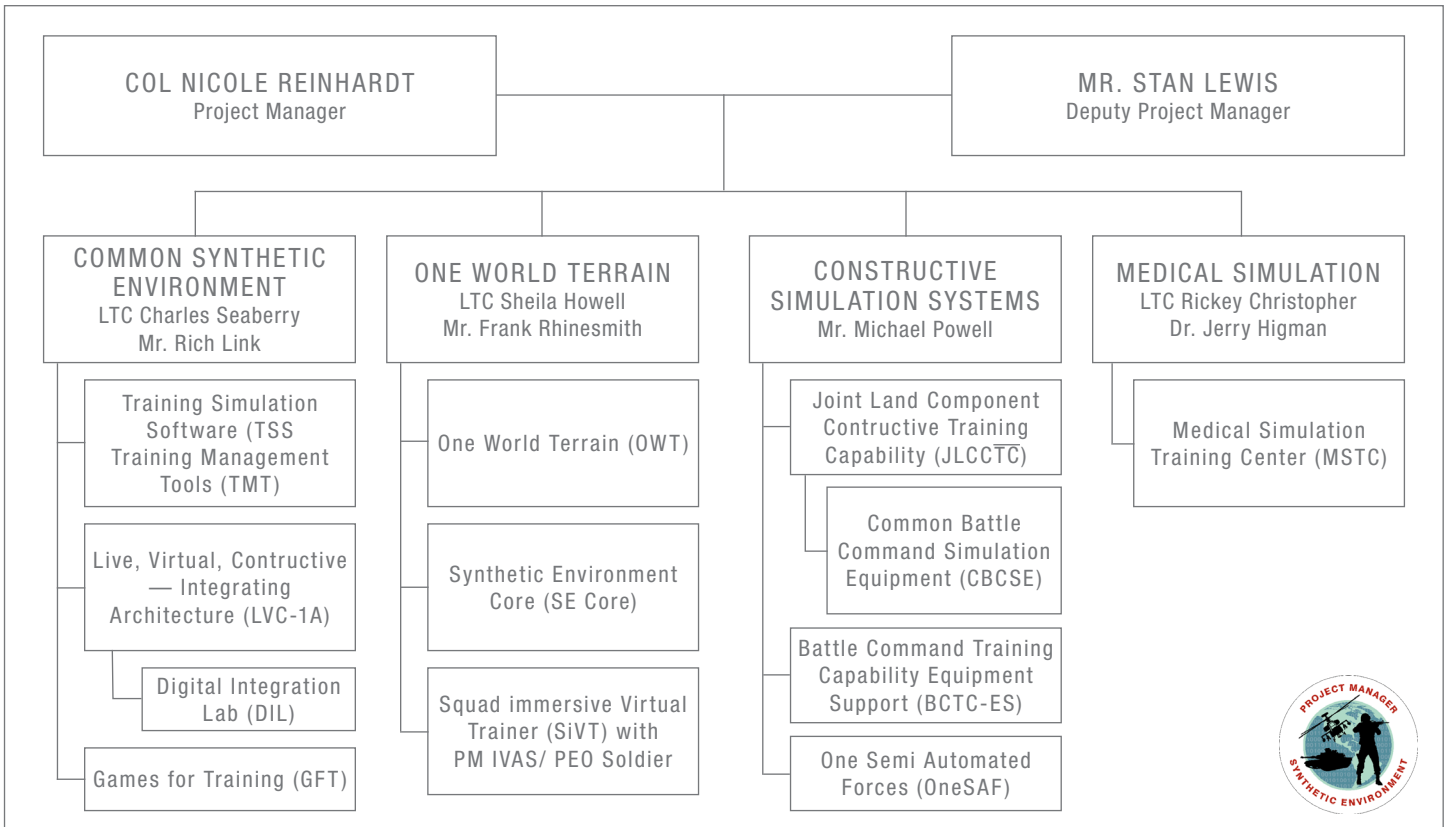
COL NICOLE REINHARDT
Project Manager

MR. STAN LEWIS
Deputy Project Manager

COMMON SYNTHETIC ENVIRONMENT
LTC Charles Seaberry
Mr. Rich Link

Training Simulation Software (TSS Training Management Tools (TMT)

Live, Virtual, Contructive — Integrating Architecture (LVC-1A)

Digital Integration Lab (DIL)

Games for Training (GFT)

ONE WORLD TERRAIN
LTC Sheila Howell
Mr. Frank Rhinesmith

One World Terrain (OWT)

Synthetic Environment Core (SE Core)

Squad immersive Virtual Trainer (SiVT) with PM IVAS/ PEO Soldier

CONSTRUCTIVE SIMULATION SYSTEMS
Mr. Michael Powell

Joint Land Component Contructive Training Capability (JLCCTC)

Common Battle Command Simulation Equipment (CBCSE)

Battle Command Training Capability Equipment Support (BCTC-ES)

One Semi Automated Forces (OneSAF)

MEDICAL SIMULATION
LTC Rickey Christopher
Dr. Jerry Higman

Medical Simulation Training Center (MSTC)

PROJECT MANAGER
SYNTHETIC ENVIRONMENT